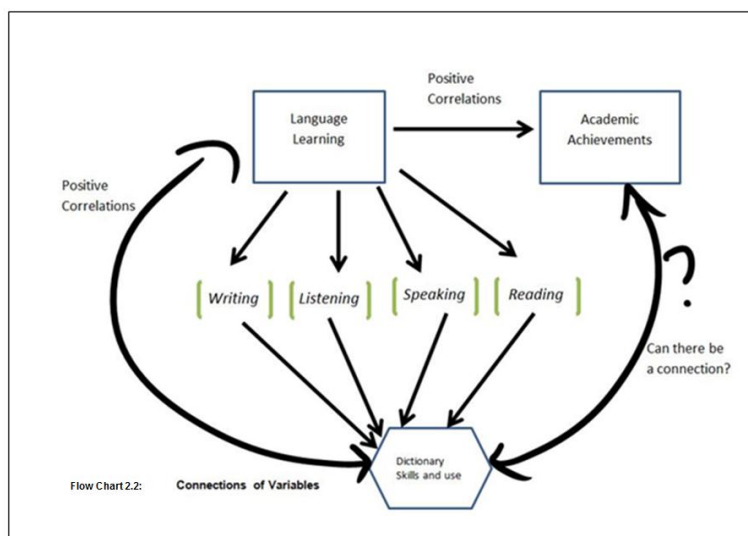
Positive Correlations

Language Learning

Academic Achievements

Positive Correlations

Writing

Listening

Speaking

Reading

?

Can there be a connection?

Dictionary Skills and use

Flow Chart 2.2: Connections of Variables